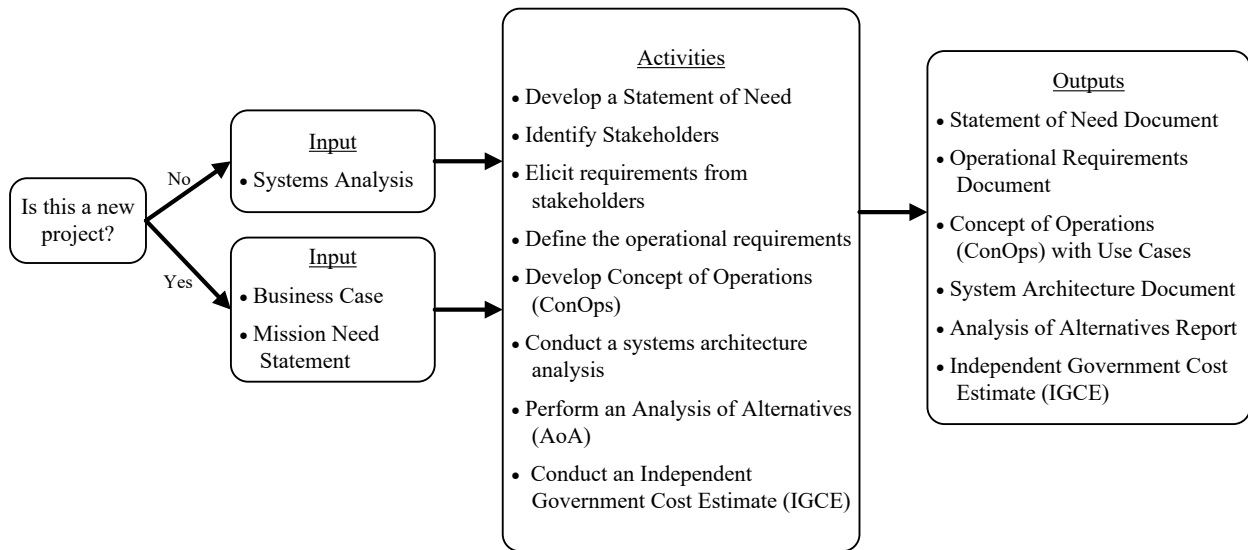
Is this a new project?

No

Input
• Systems Analysis

Yes

Input
• Business Case
• Mission Need Statement

Activities
• Develop a Statement of Need
• Identify Stakeholders
• Elicit requirements from stakeholders
• Define the operational requirements
• Develop Concept of Operations (ConOps)
• Conduct a systems architecture analysis
• Perform an Analysis of Alternatives (AoA)
• Conduct an Independent Government Cost Estimate (IGCE)

Outputs
• Statement of Need Document
• Operational Requirements Document
• Concept of Operations (ConOps) with Use Cases
• System Architecture Document
• Analysis of Alternatives Report
• Independent Government Cost Estimate (IGCE)